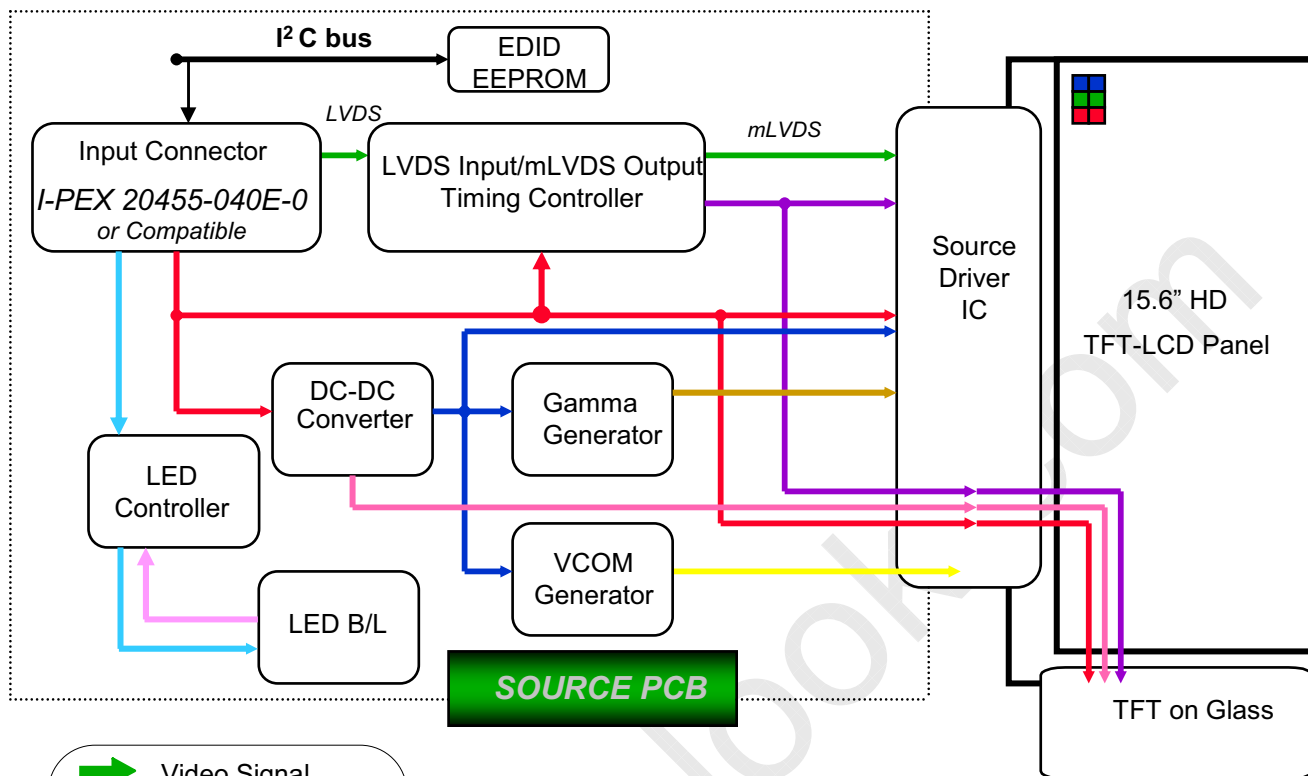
I$^2$C bus

EDID EEPROM

LVDS

mLVDS

Input Connector

I-PEX 20455-040E-0
or Compatible

LVDS Input/mLVDS Output Timing Controller

Source Driver IC

15.6” HD
TFT-LCD Panel

DC-DC Converter

Gamma Generator

LED Controller

VCOM Generator

LED B/L

SOURCE PCB

TFT on Glass

Video Signal